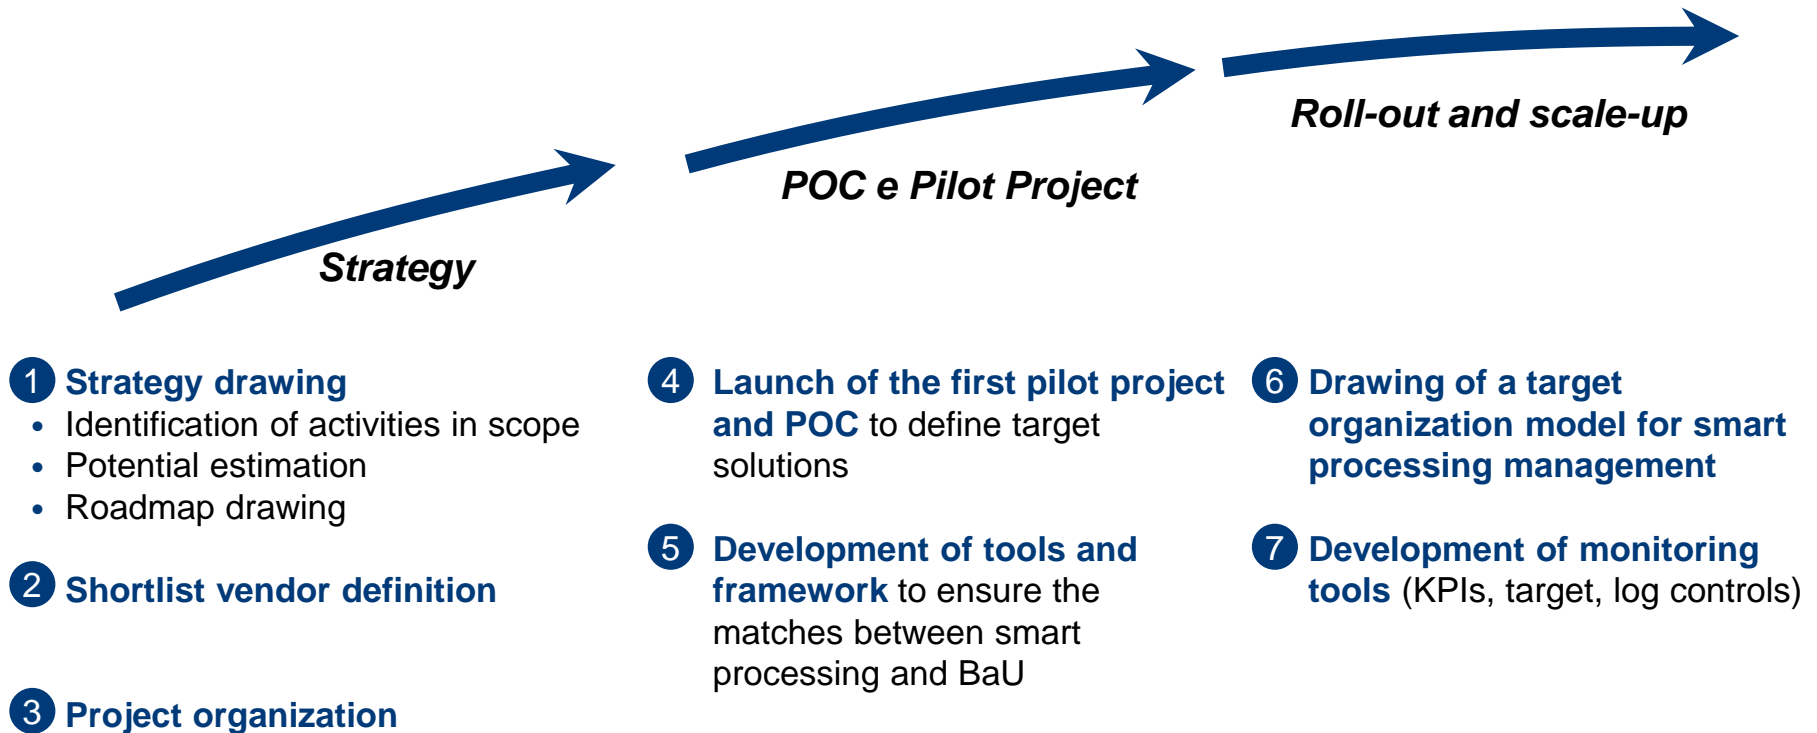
Roll-out and scale-up

POC e Pilot Project

Strategy

1 Strategy drawing
- Identification of activities in scope
- Potential estimation
- Roadmap drawing

2 Shortlist vendor definition

3 Project organization

4 Launch of the first pilot project and POC to define target solutions

5 Development of tools and framework to ensure the matches between smart processing and BaU

6 Drawing of a target organization model for smart processing management

7 Development of monitoring tools (KPIs, target, log controls)